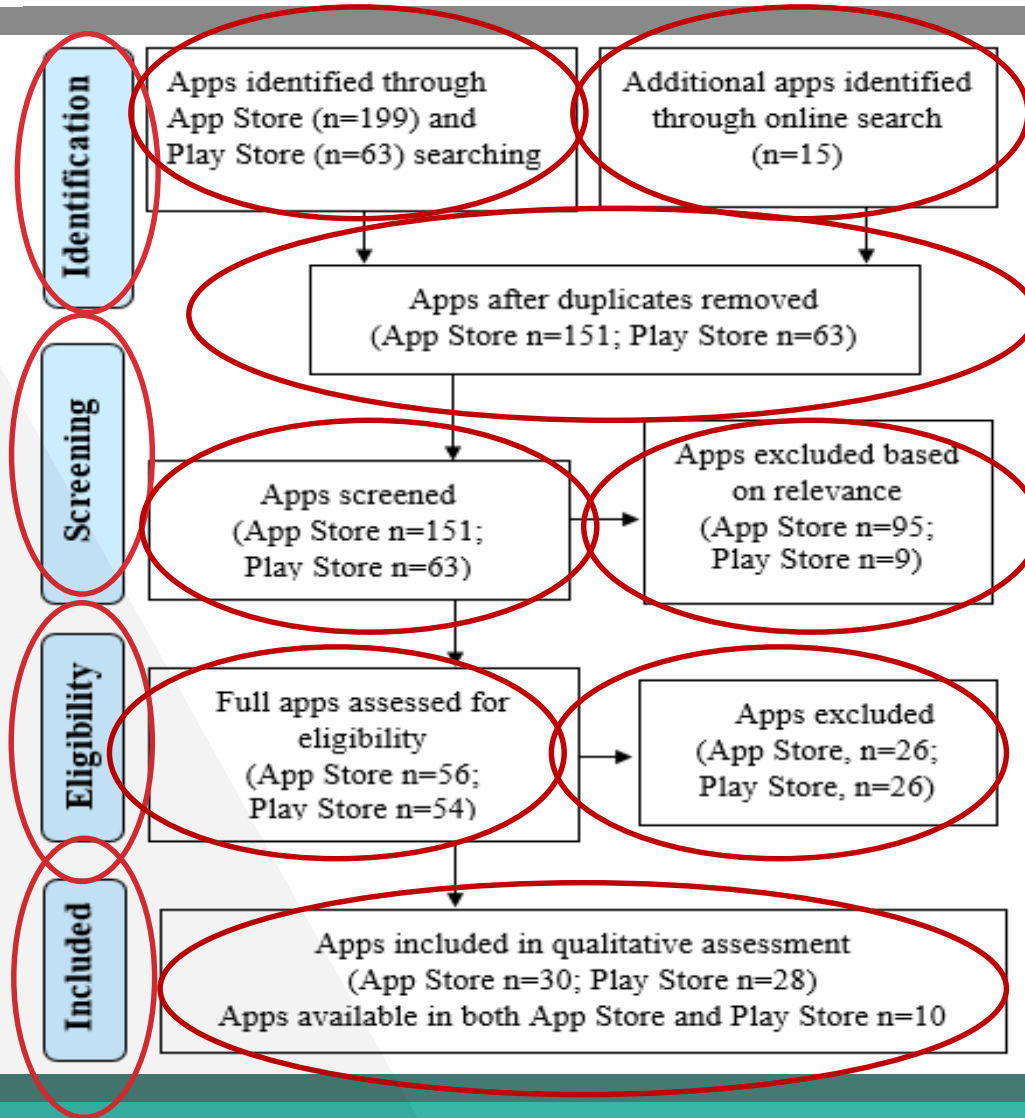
Identification

Apps identified through App Store (n=199) and Play Store (n=63) searching

Additional apps identified through online search (n=15)

Apps after duplicates removed (App Store n=151; Play Store n=63)

Screening

Apps screened (App Store n=151; Play Store n=63)

Apps excluded based on relevance (App Store n=95; Play Store n=9)

Eligibility

Full apps assessed for eligibility (App Store n=56; Play Store n=54)

Apps excluded (App Store, n=26; Play Store, n=26)

Included

Apps included in qualitative assessment (App Store n=30; Play Store n=28) Apps available in both App Store and Play Store n=10